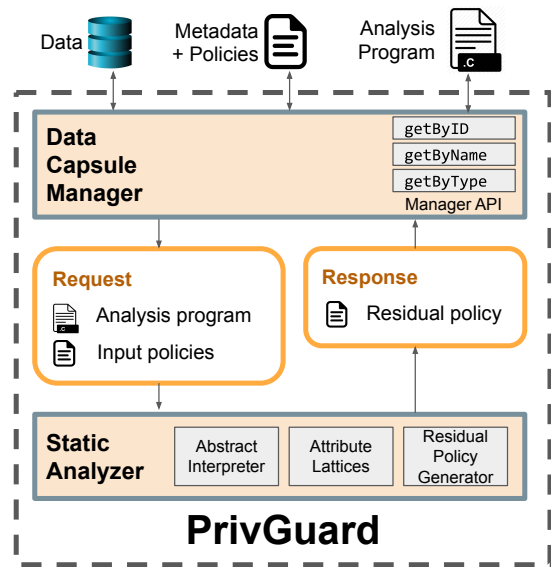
Data

Metadata + Policies

Analysis Program

.c

Data Capsule Manager

getByID

getByName

getByType

Manager API

Request

.c

Analysis program

Input policies

Response

Residual policy

Static Analyzer

Abstract Interpreter

Attribute Lattices

Residual Policy Generator

PrivGuard